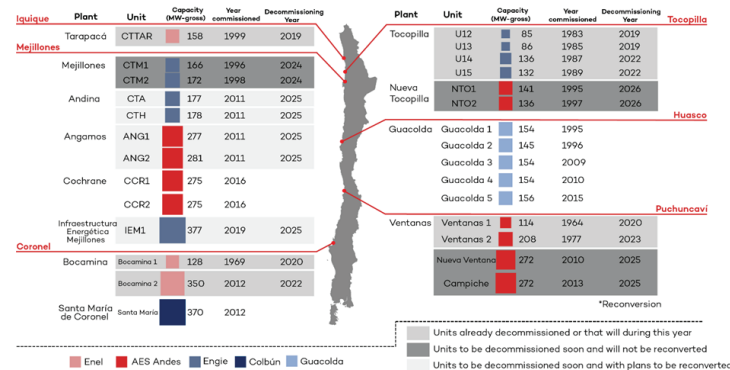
| Plant | Unit | Capacity (MW-gross) | Year commissioned | Decommissioning Year |
|---|---|---|---|---|
| **Iquique** | | | | |
| Tarapacá | CTTAR | 158 | 1999 | 2019 |
| **Mejillones** | | | | |
| Mejillones | CTM1 | 166 | 1996 | 2024 |
| | CTM2 | 172 | 1998 | 2024 |
| Andina | CTA | 177 | 2011 | 2025 |
| | CTH | 178 | 2011 | 2025 |
| Angamos | ANG1 | 277 | 2011 | 2025 |
| | ANG2 | 281 | 2011 | 2025 |
| Cochrane | CCR1 | 275 | 2016 | |
| | CCR2 | 275 | 2016 | |
| Infraestructura Energética Mejillones | IEM1 | 377 | 2019 | 2025 |
| **Coronel** | | | | |
| Bocamina | Bocamina 1 | 128 | 1969 | 2020 |
| | Bocamina 2 | 350 | 2012 | 2022 |
| Santa María de Coronel | Santa María | 370 | 2012 | |

| Plant | Unit | Capacity (MW-gross) | Year commissioned | Decommissioning Year |
|---|---|---|---|---|
| **Tocopilla** | | | | |
| Tocopilla | U12 | 85 | 1983 | 2019 |
| | U13 | 86 | 1985 | 2019 |
| | U14 | 136 | 1987 | 2022 |
| | U15 | 132 | 1989 | 2022 |
| Nueva Tocopilla | NTO1 | 141 | 1995 | 2026 |
| | NTO2 | 136 | 1997 | 2026 |
| **Huasco** | | | | |
| Guacolda | Guacolda 1 | 154 | 1995 | |
| | Guacolda 2 | 145 | 1996 | |
| | Guacolda 3 | 154 | 2009 | |
| | Guacolda 4 | 154 | 2010 | |
| | Guacolda 5 | 156 | 2015 | |
| **Puchuncaví** | | | | |
| Ventanas | Ventanas 1 | 114 | 1964 | 2020 |
| | Ventanas 2 | 208 | 1977 | 2023 |
| | Nueva Ventanas | 272 | 2010 | 2025 |
| | Campiche | 272 | 2013 | 2025 |

*Reconversion

Units already decommissioned or that will during this year
Units to be decommissioned soon and will not be reconverted
Units to be decommissioned soon and with plans to be reconverted

Enel AES Andes Engie Colbún Guacolda